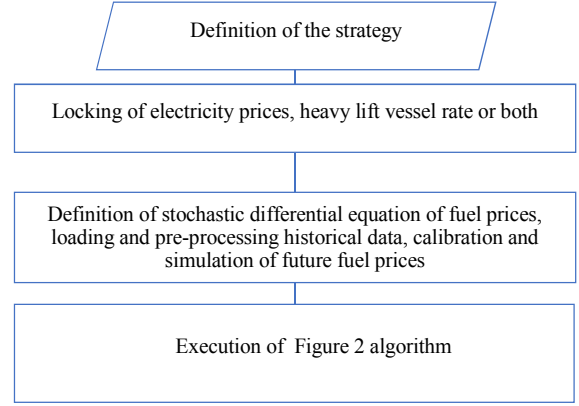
Definition of the strategy

Locking of electricity prices, heavy lift vessel rate or both

Definition of stochastic differential equation of fuel prices, loading and pre-processing historical data, calibration and simulation of future fuel prices

Execution of  Figure 2 algorithm